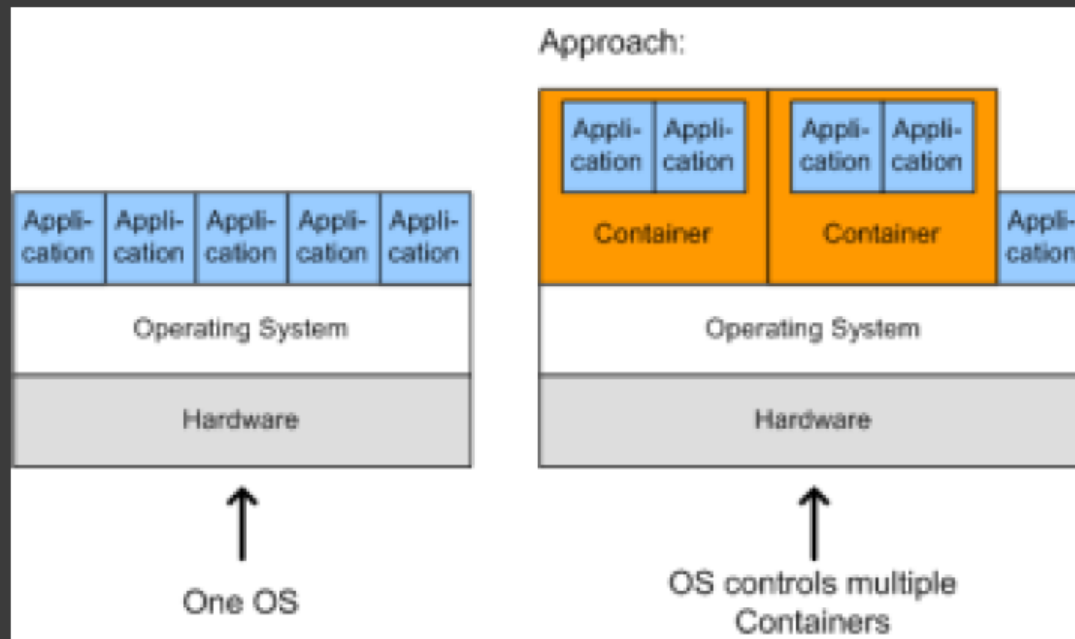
Approach:

Application | Application | Application | Application | Application

Operating System

Hardware

One OS

Application | Application
Container

Application | Application
Container

Appli-cation

Operating System

Hardware

OS controls multiple Containers